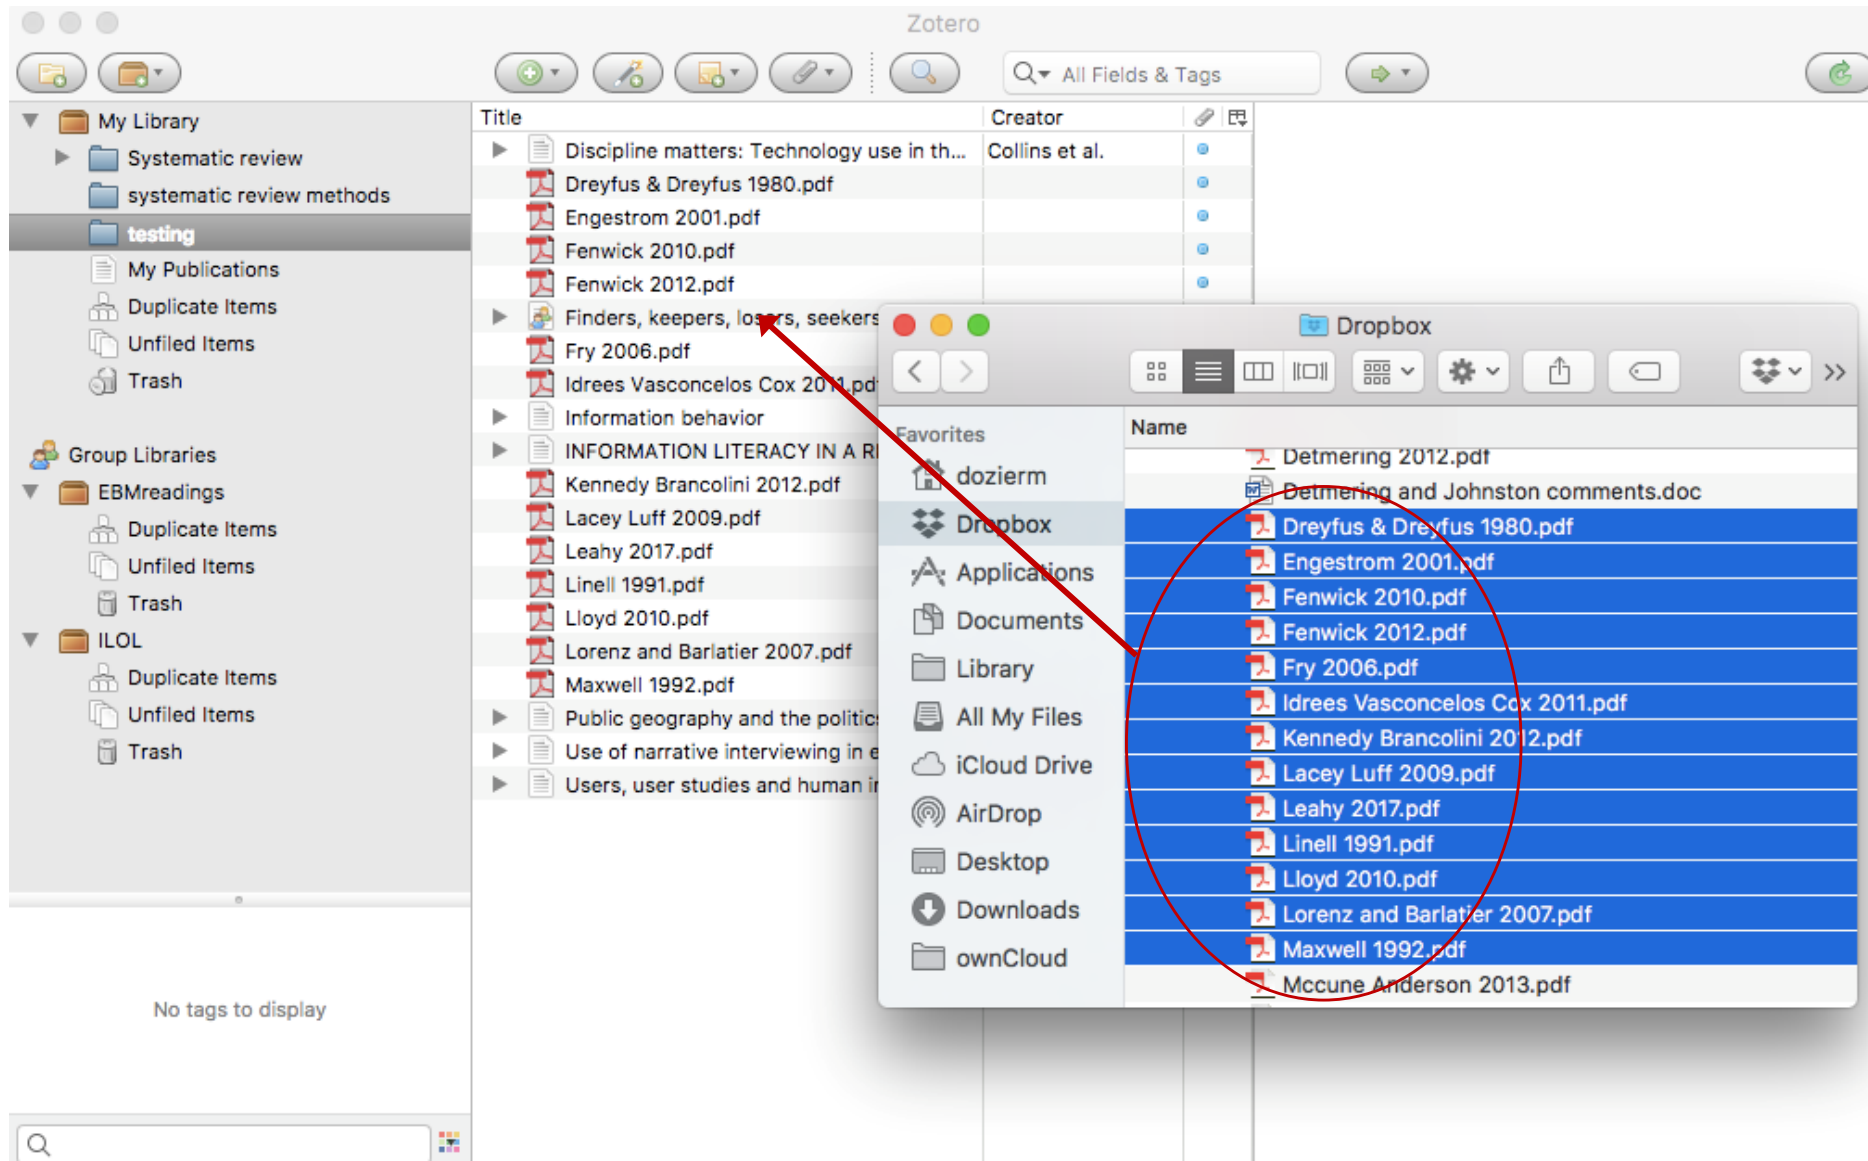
Zotero

All Fields & Tags

My Library
Systematic review
systematic review methods
testing
My Publications
Duplicate Items
Unfiled Items
Trash

Group Libraries
EBMreadings
Duplicate Items
Unfiled Items
Trash
ILOL
Duplicate Items
Unfiled Items
Trash

No tags to display

| Title | Creator |
|---|---|
| Discipline matters: Technology use in th... | Collins et al. |
| Dreyfus & Dreyfus 1980.pdf | |
| Engestrom 2001.pdf | |
| Fenwick 2010.pdf | |
| Fenwick 2012.pdf | |
| Finders, keepers, losers, seekers | |
| Fry 2006.pdf | |
| Idrees Vasconcelos Cox 2011.pdf | |
| Information behavior | |
| INFORMATION LITERACY IN A R | |
| Kennedy Brancolini 2012.pdf | |
| Lacey Luff 2009.pdf | |
| Leahy 2017.pdf | |
| Linell 1991.pdf | |
| Lloyd 2010.pdf | |
| Lorenz and Barlatier 2007.pdf | |
| Maxwell 1992.pdf | |
| Public geography and the politic | |
| Use of narrative interviewing in e | |
| Users, user studies and human ir | |

Dropbox

Favorites
dozierm
Dropbox
Applications
Documents
Library
All My Files
iCloud Drive
AirDrop
Desktop
Downloads
ownCloud

Name
Detmering 2012.pdf
Detmering and Johnston comments.doc
Dreyfus & Dreyfus 1980.pdf
Engestrom 2001.pdf
Fenwick 2010.pdf
Fenwick 2012.pdf
Fry 2006.pdf
Idrees Vasconcelos Cox 2011.pdf
Kennedy Brancolini 2012.pdf
Lacey Luff 2009.pdf
Leahy 2017.pdf
Linell 1991.pdf
Lloyd 2010.pdf
Lorenz and Barlatier 2007.pdf
Maxwell 1992.pdf
Mccune Anderson 2013.pdf